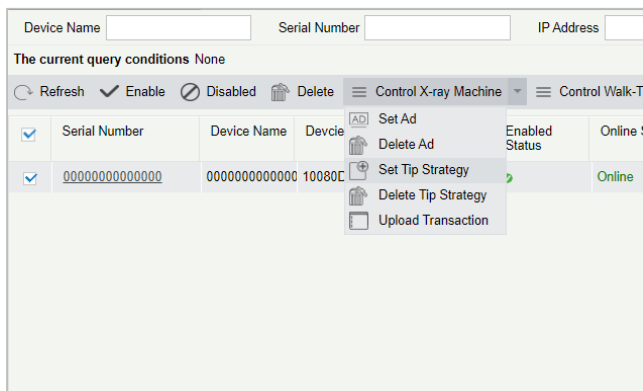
Device Name

Serial Number

IP Address

The current query conditions None

Refresh Enable Disabled Delete Control X-ray Machine Control Walk-T

Set Ad

Delete Ad

Set Tip Strategy

Delete Tip Strategy

Upload Transaction

| | Serial Number | Device Name | Devcie | Enabled Status | Online S |
|---|---|---|---|---|---|
| ✓ | 00000000000000 | 0000000000000 | 10080D | | Online |